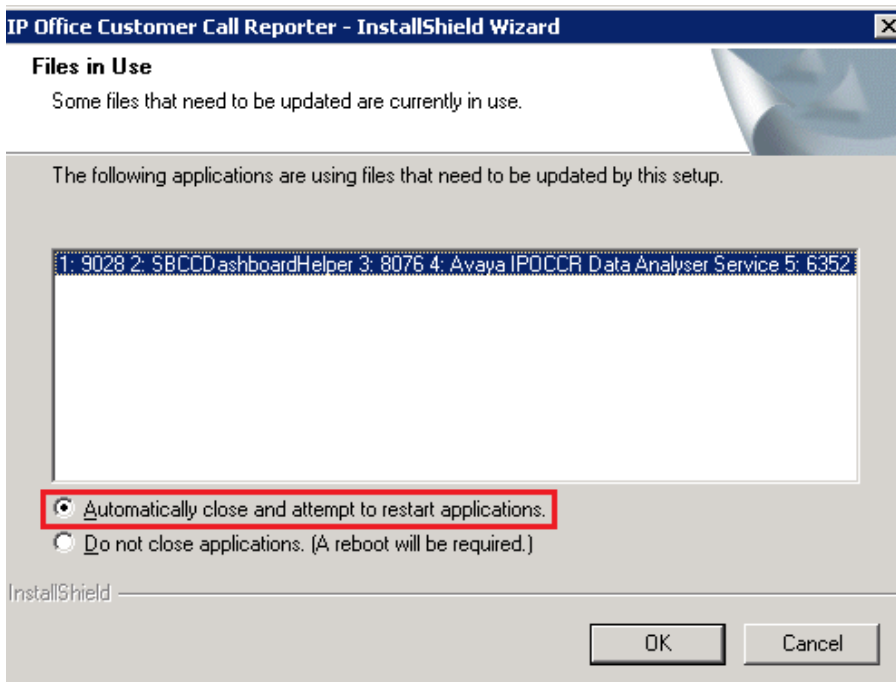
IP Office Customer Call Reporter - InstallShield Wizard

Files in Use

Some files that need to be updated are currently in use.

The following applications are using files that need to be updated by this setup.

1: 9028 2: SBCCDashboardHelper 3: 8076 4: Avaya IPOCCR Data Analyser Service 5: 6352

Automatically close and attempt to restart applications.

Do not close applications. (A reboot will be required.)

InstallShield

OK

Cancel